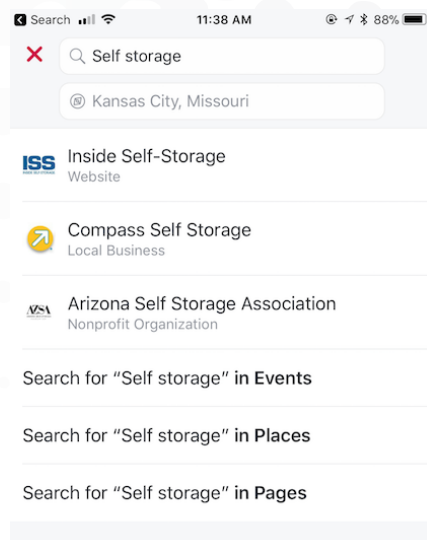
Search 11:38 AM 88%

Self storage

Kansas City, Missouri

ISS

Inside Self-Storage
Website

Compass Self Storage
Local Business

Arizona Self Storage Association
Nonprofit Organization

Search for "Self storage" in Events

Search for "Self storage" in Places

Search for "Self storage" in Pages